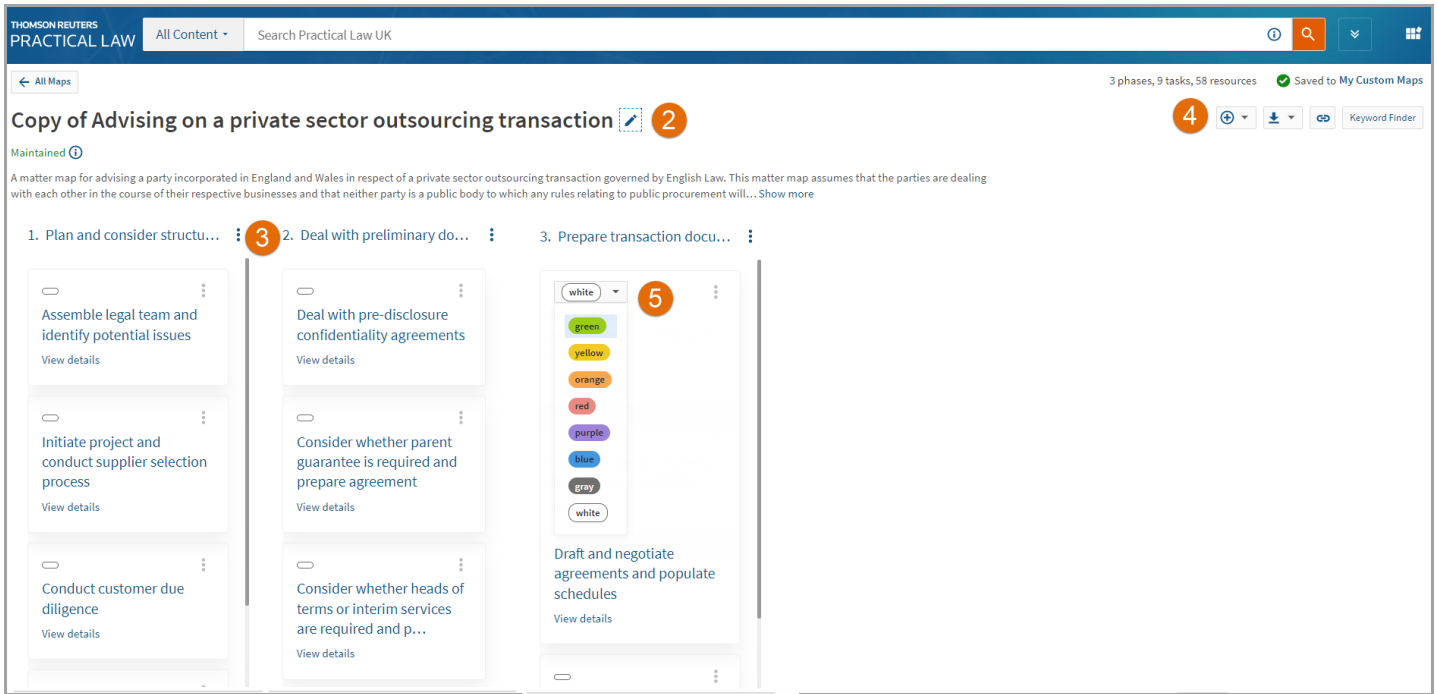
THOMSON REUTERS
PRACTICAL LAW

All Content

Search Practical Law UK

All Maps

3 phases, 9 tasks, 58 resources

Saved to My Custom Maps

Copy of Advising on a private sector outsourcing transaction

2

4

Keyword Finder

Maintained

A matter map for advising a party incorporated in England and Wales in respect of a private sector outsourcing transaction governed by English Law. This matter map assumes that the parties are dealing with each other in the course of their respective businesses and that neither party is a public body to which any rules relating to public procurement will… Show more

1. Plan and consider structu…

3

2. Deal with preliminary do…

3. Prepare transaction docu…

Assemble legal team and identify potential issues

View details

Initiate project and conduct supplier selection process

View details

Conduct customer due diligence

View details

Deal with pre-disclosure confidentiality agreements

View details

Consider whether parent guarantee is required and prepare agreement

View details

Consider whether heads of terms or interim services are required and p…

View details

white

5

green

yellow

orange

red

purple

blue

gray

white

Draft and negotiate agreements and populate schedules

View details